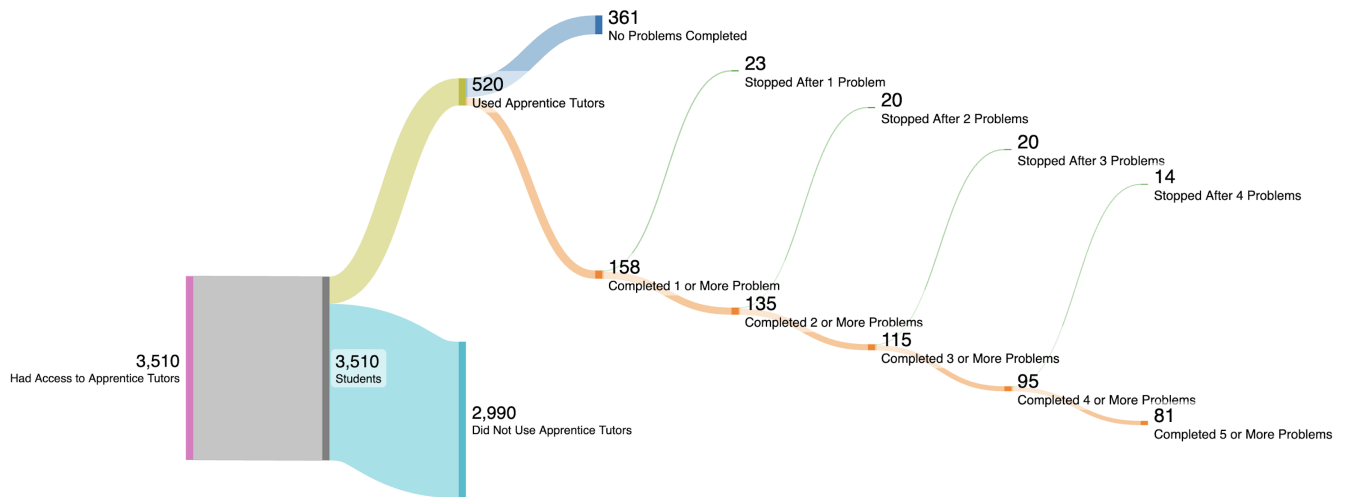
361
No Problems Completed

23
Stopped After 1 Problem

20
Stopped After 2 Problems

20
Stopped After 3 Problems

14
Stopped After 4 Problems

520
Used Apprentice Tutors

158
Completed 1 or More Problem

135
Completed 2 or More Problems

115
Completed 3 or More Problems

95
Completed 4 or More Problems

81
Completed 5 or More Problems

3,510
Had Access to Apprentice Tutors

3,510
Students

2,990
Did Not Use Apprentice Tutors